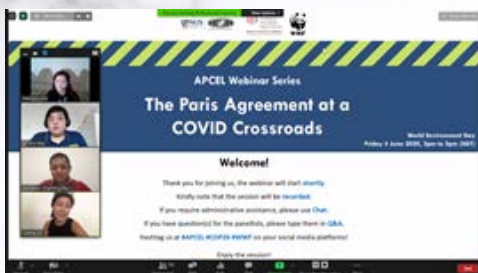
APCEL Webinar Series

The Paris Agreement at a COVID Crossroads

World Environment Day
Friday 5 June 2020, 3pm to 5pm (SGT)

Welcome!

Thank you for joining us, the webinar will start shortly.

Kindly note that the session will be recorded.

If you require administrative assistance, please use Chat.

If you have question(s) for the panellists, please type them in Q&A.

Hashtag us at #APCEL #COP26 #WWF on your social media platforms!

Enjoy the session!

WWF